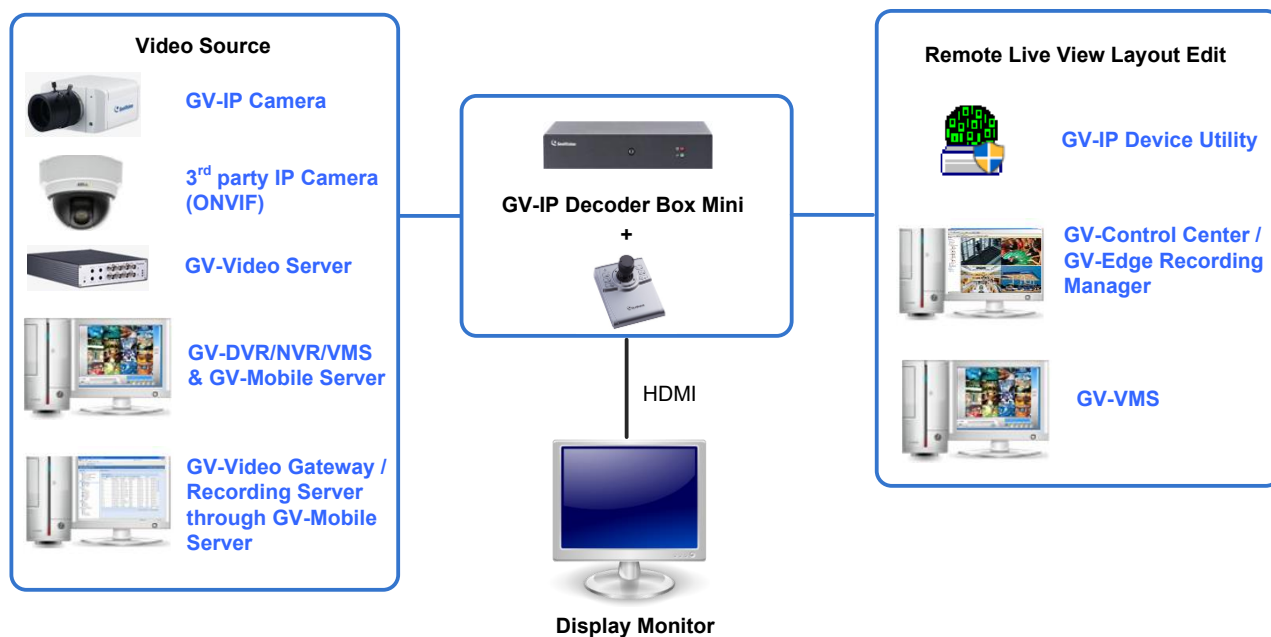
Video Source

GV-IP Camera

$3^{rd}$ party IP Camera (ONVIF)

GV-Video Server

GV-DVR/NVR/VMS & GV-Mobile Server

GV-Video Gateway / Recording Server through GV-Mobile Server

GV-IP Decoder Box Mini
+

HDMI

Display Monitor

Remote Live View Layout Edit

GV-IP Device Utility

GV-Control Center / GV-Edge Recording Manager

GV-VMS